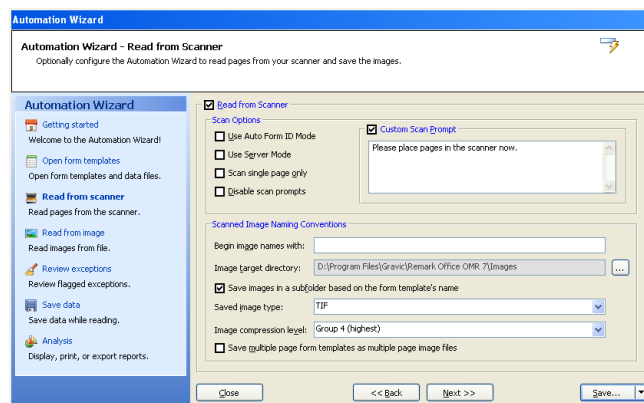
Automation Wizard

Automation Wizard - Read from Scanner
Optionally configure the Automation Wizard to read pages from your scanner and save the images.

Automation Wizard

Getting started
Welcome to the Automation Wizard!

Open form templates
Open form templates and data files.

Read from scanner
Read pages from the scanner.

Read from image
Read images from file.

Review exceptions
Review flagged exceptions.

Save data
Save data while reading.

Analysis
Display, print, or export reports.

Read from Scanner

Scan Options

Use Auto Form ID Mode

Use Server Mode

Scan single page only

Disable scan prompts

Custom Scan Prompt

Please place pages in the scanner now.

Scanned Image Naming Conventions

Begin image names with:

Image target directory: D:\Program Files\Gravic\Remark Office OMR 7\Images ...

Save images in a subfolder based on the form template's name

Saved image type: TIF

Image compression level: Group 4 (highest)

Save multiple page form templates as multiple page image files

Close

<< Back

Next >>

Save...